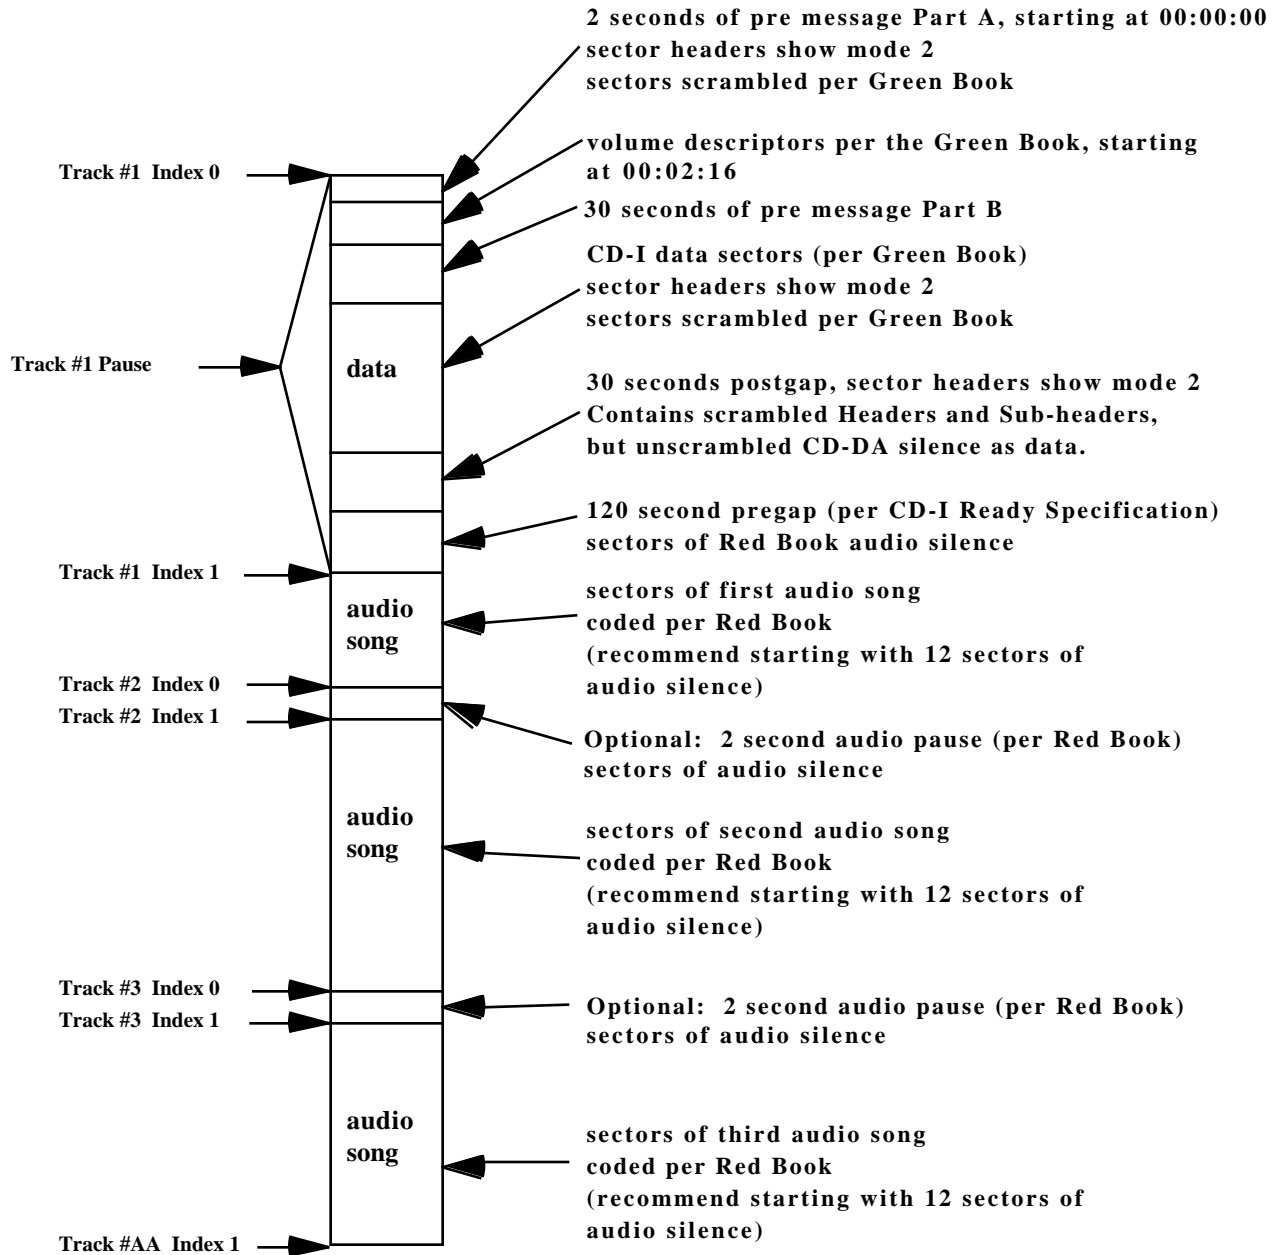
2 seconds of pre message Part A, starting at 00:00:00
sector headers show mode 2
sectors scrambled per Green Book

volume descriptors per the Green Book, starting at 00:02:16

30 seconds of pre message Part B

CD-I data sectors (per Green Book)
sector headers show mode 2
sectors scrambled per Green Book

30 seconds postgap, sector headers show mode 2
Contains scrambled Headers and Sub-headers, but unscrambled CD-DA silence as data.

120 second pregap (per CD-I Ready Specification)
sectors of Red Book audio silence

Track #1 Index 0

Track #1 Pause

data

Track #1 Index 1

audio song

sectors of first audio song
coded per Red Book
(recommend starting with 12 sectors of audio silence)

Track #2 Index 0
Track #2 Index 1

Optional: 2 second audio pause (per Red Book)
sectors of audio silence

audio song

sectors of second audio song
coded per Red Book
(recommend starting with 12 sectors of audio silence)

Track #3 Index 0
Track #3 Index 1

Optional: 2 second audio pause (per Red Book)
sectors of audio silence

audio song

sectors of third audio song
coded per Red Book
(recommend starting with 12 sectors of audio silence)

Track #AA Index 1